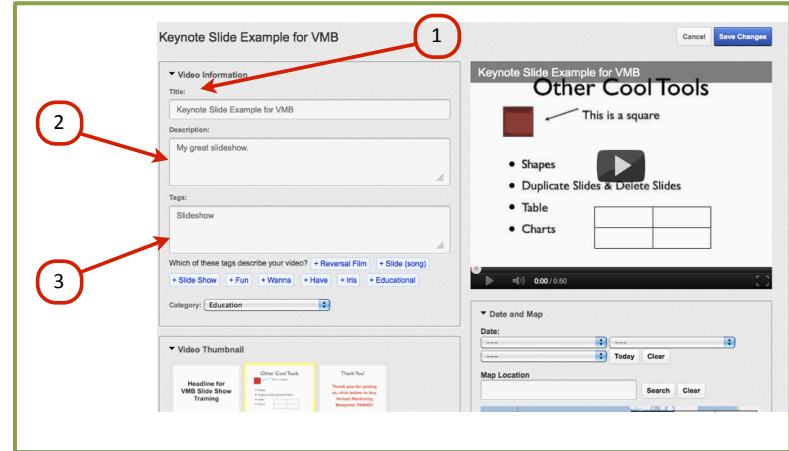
Keynote Slide Example for VMB

Cancel Save Changes

1

2

3

▾ Video Information

Title:

Keynote Slide Example for VMB

Description:

My great slideshow.

Tags:

Slideshow

Which of these tags describe your video? + Reversal Film + Slide (song) + Slide Show + Fun + Wanna + Have + Iris + Educational

Category: Education

▾ Video Thumbnail

Headline for VMB Slide Show Training

Other Cool Tools

Thank You!

Thank you for joining us, click below to buy Virtual Marketing Blueprint TODAY!

Keynote Slide Example for VMB

Other Cool Tools

This is a square

• Shapes
• Duplicate Slides & Delete Slides
• Table
• Charts

0:00 / 0:50

▾ Date and Map

Date:

Today Clear

Map Location

Search Clear